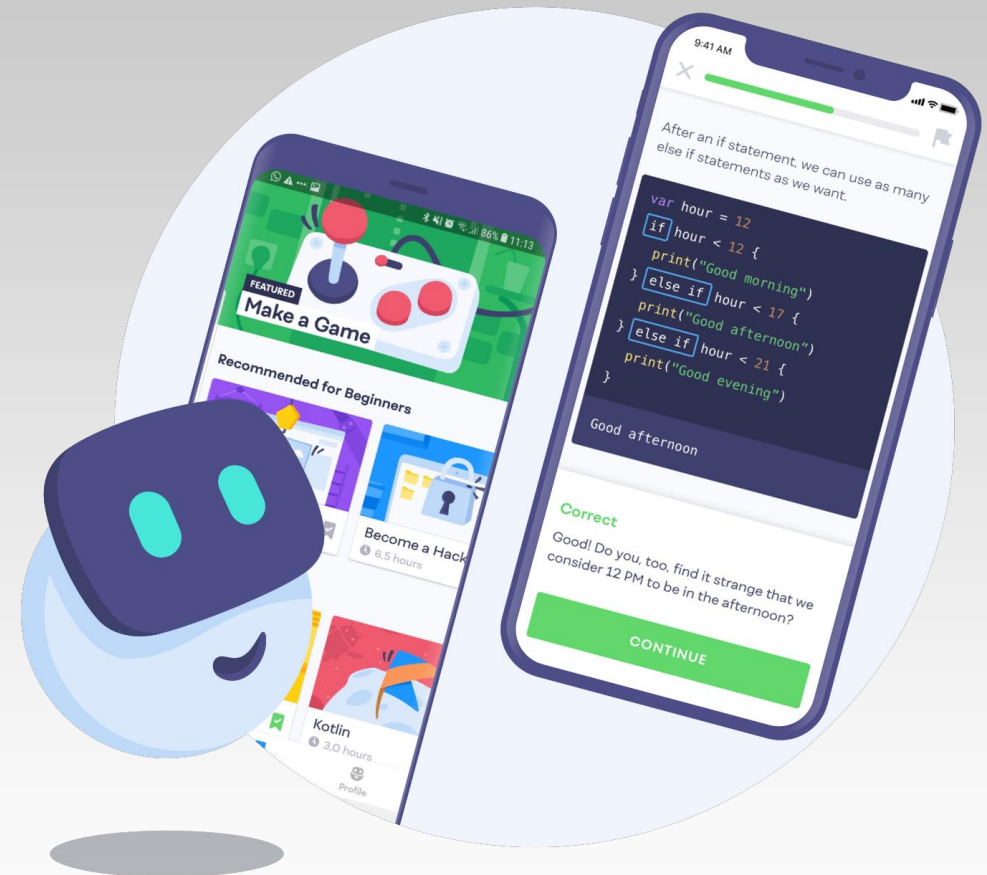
86% 11:13

FEATURED
Make a Game

Recommended for Beginners

Become a Hack
6.5 hours

Kotlin
3.0 hours

Profile

9:41 AM

After an if statement, we can use as many else if statements as we want.

var hour = 12
if hour < 12 {
  print("Good morning")
} else if hour < 17 {
  print("Good afternoon")
} else if hour < 21 {
  print("Good evening")
}

Good afternoon

Correct

Good! Do you, too, find it strange that we consider 12 PM to be in the afternoon?

CONTINUE